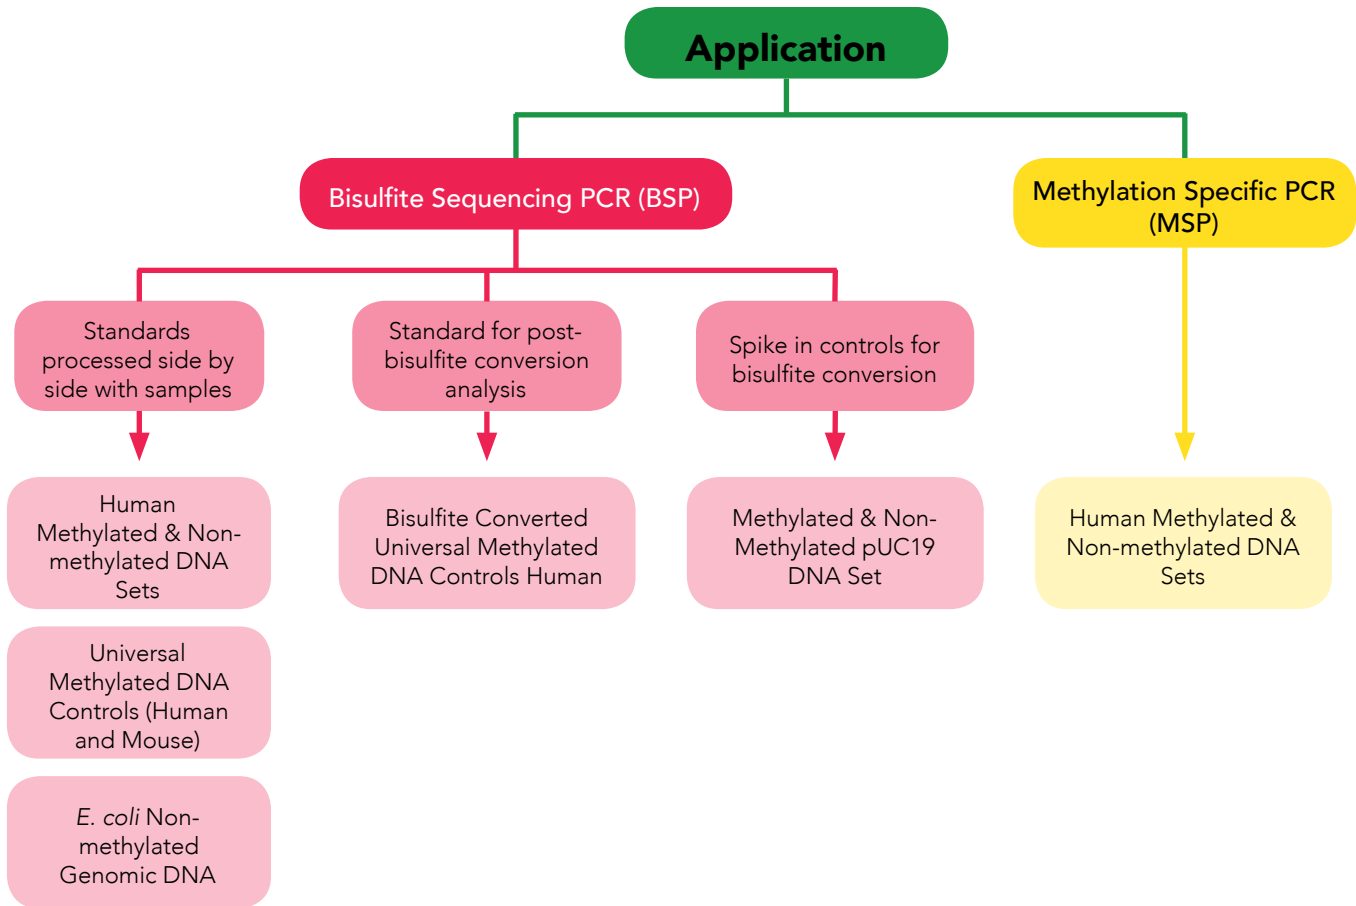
Application

Bisulfite Sequencing PCR (BSP)

Methylation Specific PCR (MSP)

Standards processed side by side with samples

Standard for post-bisulfite conversion analysis

Spike in controls for bisulfite conversion

Human Methylated & Non-methylated DNA Sets

Universal Methylated DNA Controls (Human and Mouse)

E. coli Non-methylated Genomic DNA

Bisulfite Converted Universal Methylated DNA Controls Human

Methylated & Non-Methylated pUC19 DNA Set

Human Methylated & Non-methylated DNA Sets